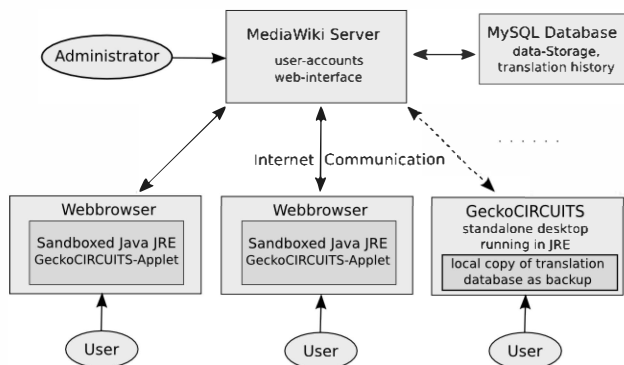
MediaWiki Server
user-accounts
web-interface

Administrator

MySQL Database
data-Storage,
translation history

Internet Communication

. . . . . .

Webbrowser
Sandboxed Java JRE
GeckoCIRCUITS-Applet

Webbrowser
Sandboxed Java JRE
GeckoCIRCUITS-Applet

GeckoCIRCUITS
standalone desktop
running in JRE
local copy of translation
database as backup

User

User

User